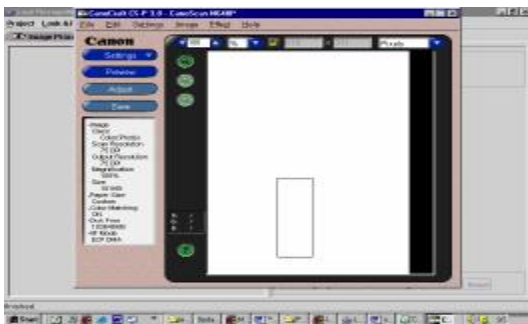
Project Look At
Image Proc
CanoCraft CS-P 3.8 - CanoScan N640P
File Edit Settings Image Effect Help
Canon
Settings
Preview
Adjust
Save
Image Type
Color(Photo)
Scan Resolution
75 DPI
Output Resolution
75 DPI
Magnification
100%
Size
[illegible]
Paper Size
Custom
Color Matching
ON
Disk Free
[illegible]
HP Mode
ECP DMA
Pixels
Finished
Start